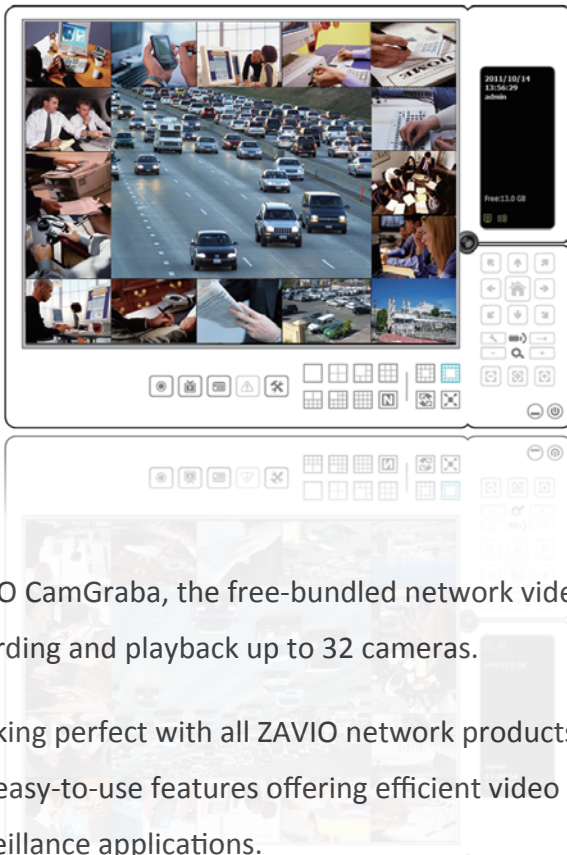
2011/10/14
13:56:29
admin

Free:13.0 GB

O CamGraba, the free-bundled network vide
rding and playback up to 32 cameras.

king perfect with all ZAVIO network products
easy-to-use features offering efficient video
eillance applications.